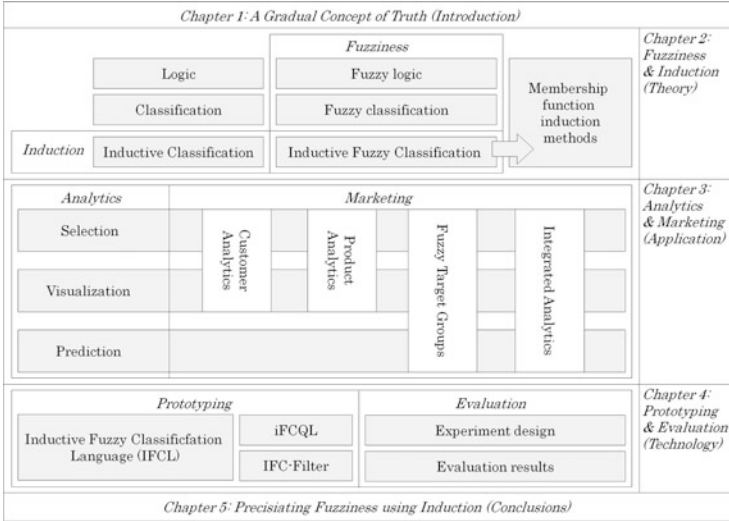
Chapter 1: A Gradual Concept of Truth (Introduction)

Fuzziness

Logic

Fuzzy logic

Classification

Fuzzy classification

Membership function induction methods

Induction

Inductive Classification

Inductive Fuzzy Classification

Chapter 2: Fuzziness & Induction (Theory)

Analytics

Marketing

Selection

Visualization

Prediction

Customer Analytics

Product Analytics

Fuzzy Target Groups

Integrated Analytics

Chapter 3: Analytics & Marketing (Application)

Prototyping

Inductive Fuzzy Classificfation Language (IFCL)

iFCQL

IFC-Filter

Evaluation

Experiment design

Evaluation results

Chapter 4: Prototyping & Evaluation (Technology)

Chapter 5: Precisiating Fuzziness using Induction (Conclusions)